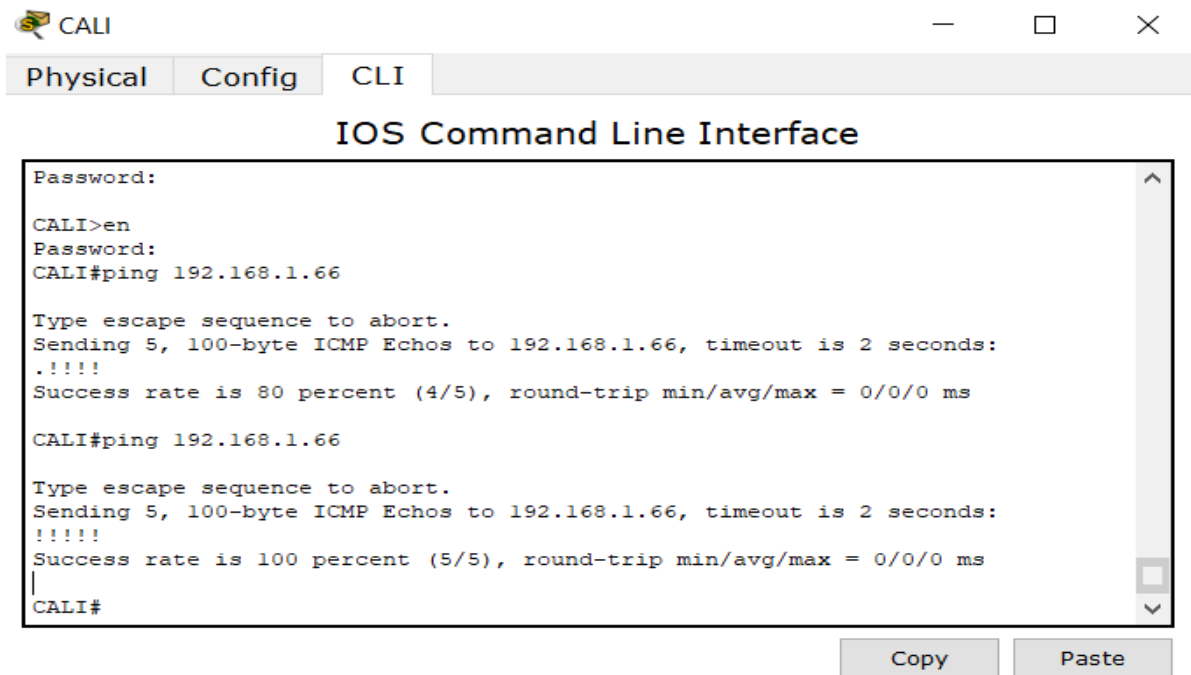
CALI

Physical Config CLI

IOS Command Line Interface

Password:

CALI>en
Password:
CALI#ping 192.168.1.66

Type escape sequence to abort.
Sending 5, 100-byte ICMP Echos to 192.168.1.66, timeout is 2 seconds:
.!!!!
Success rate is 80 percent (4/5), round-trip min/avg/max = 0/0/0 ms

CALI#ping 192.168.1.66

Type escape sequence to abort.
Sending 5, 100-byte ICMP Echos to 192.168.1.66, timeout is 2 seconds:
!!!!!
Success rate is 100 percent (5/5), round-trip min/avg/max = 0/0/0 ms

CALI#

Copy Paste